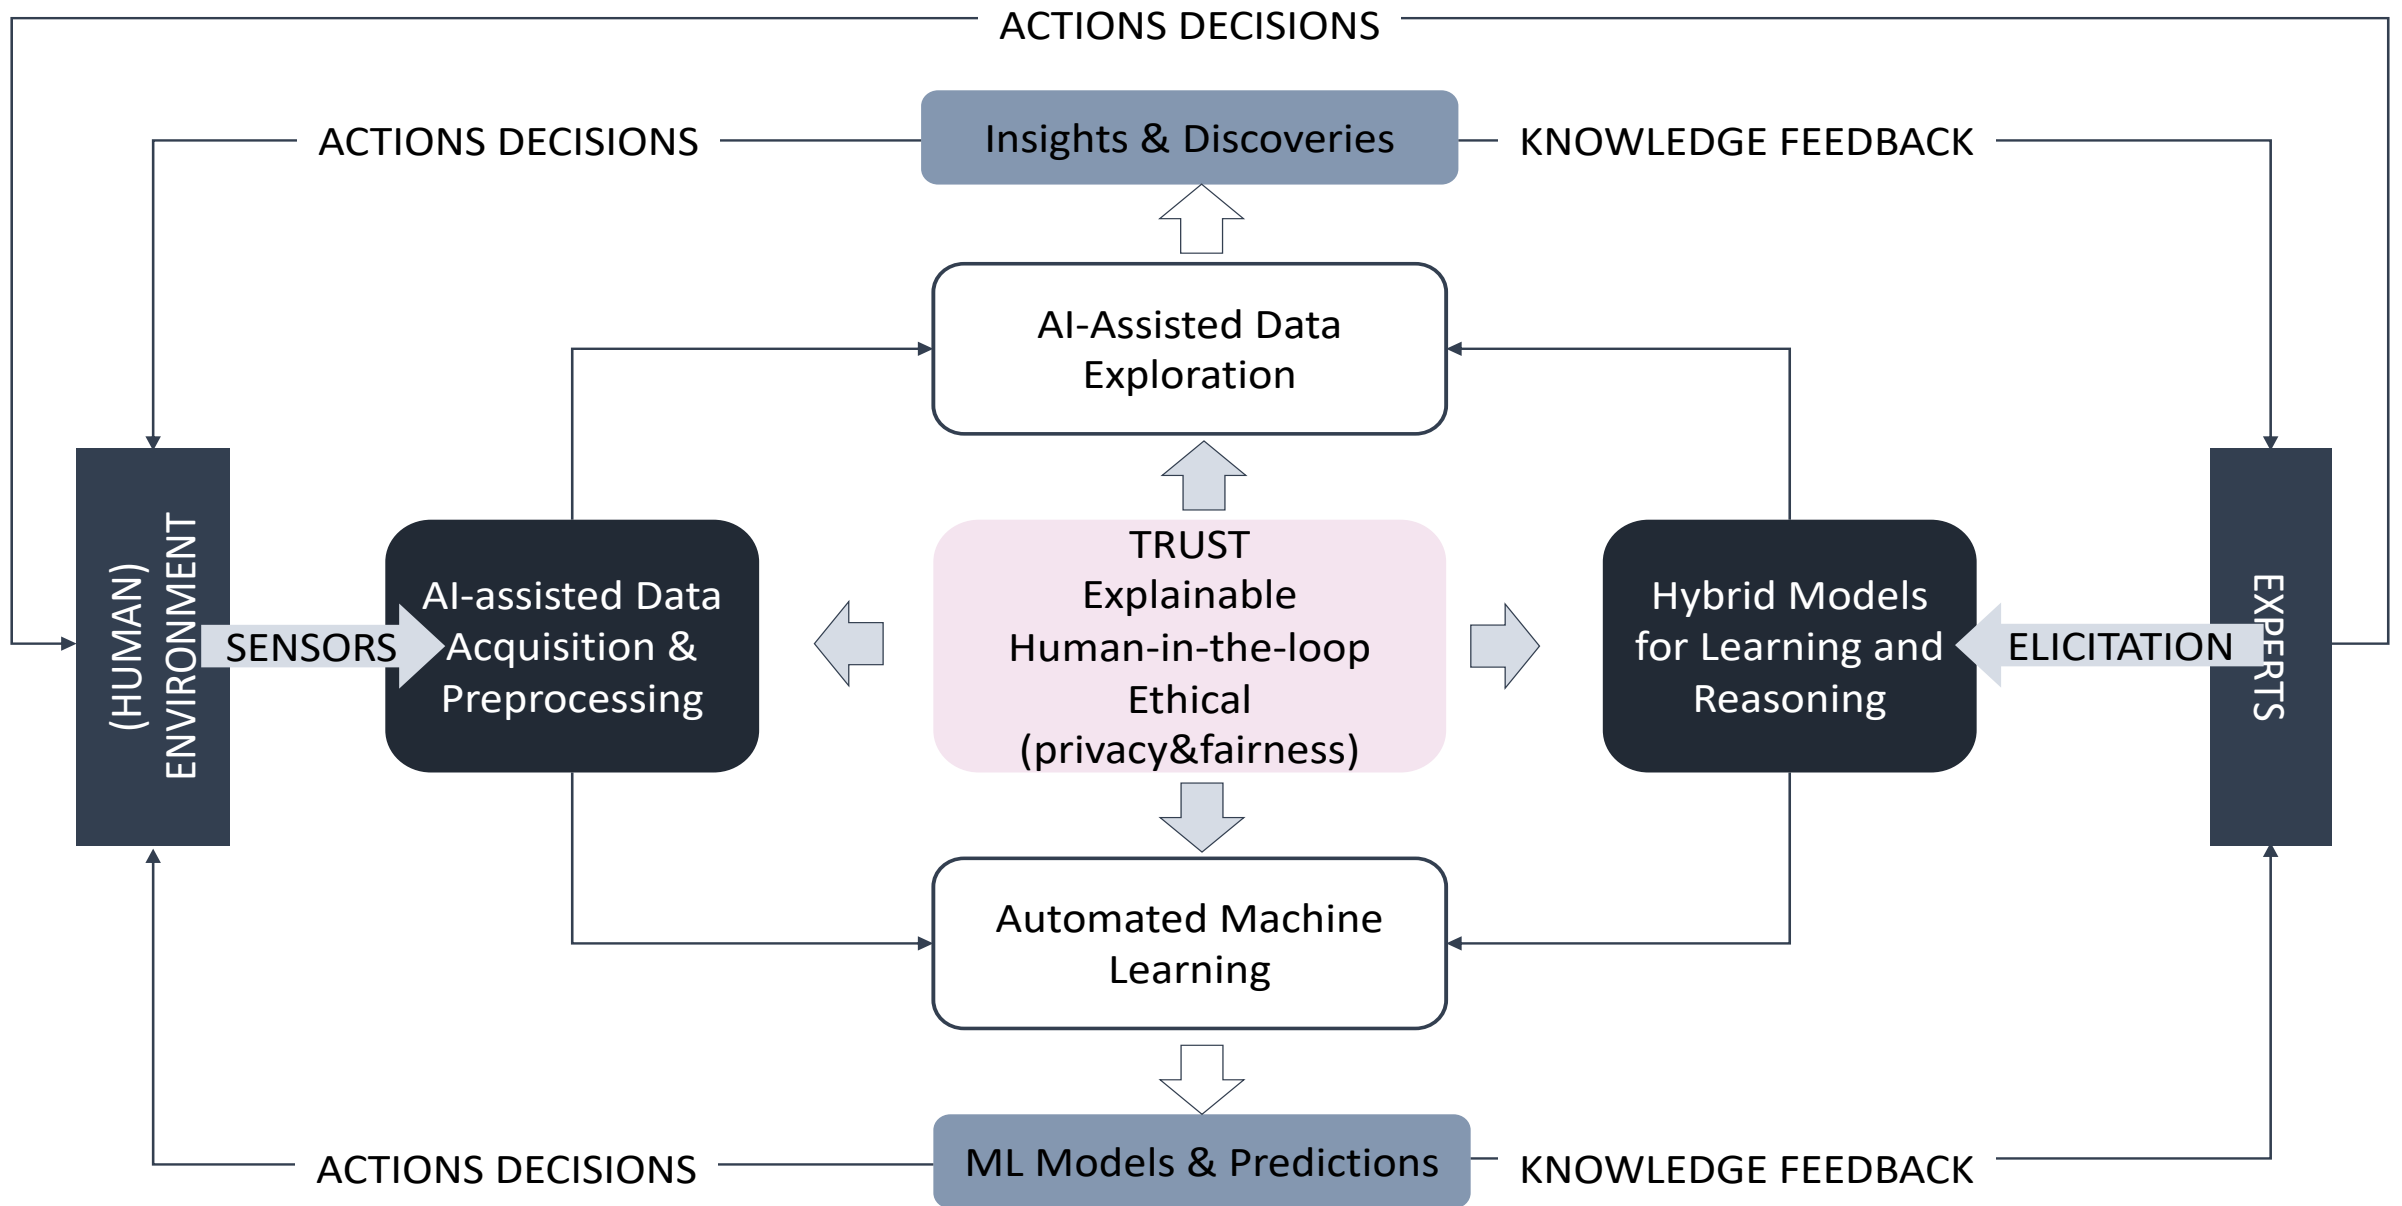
ACTIONS DECISIONS

ACTIONS DECISIONS

Insights & Discoveries

KNOWLEDGE FEEDBACK

AI-Assisted Data Exploration

(HUMAN) ENVIRONMENT

SENSORS

AI-assisted Data Acquisition & Preprocessing

TRUST
Explainable
Human-in-the-loop
Ethical
(privacy&fairness)

Hybrid Models for Learning and Reasoning

ELICITATION

EXPERTS

Automated Machine Learning

ACTIONS DECISIONS

ML Models & Predictions

KNOWLEDGE FEEDBACK